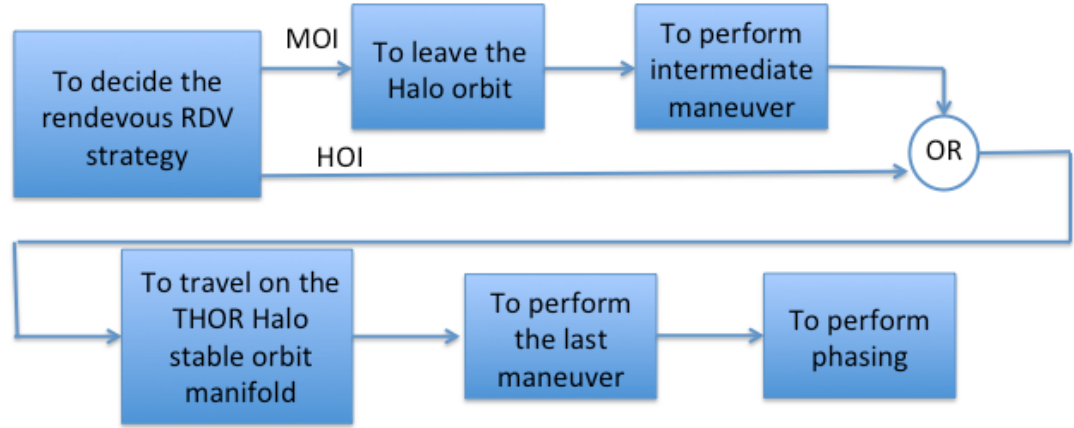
To decide the rendevous RDV strategy

MOI

To leave the Halo orbit

To perform intermediate maneuver

HOI

OR

To travel on the THOR Halo stable orbit manifold

To perform the last maneuver

To perform phasing